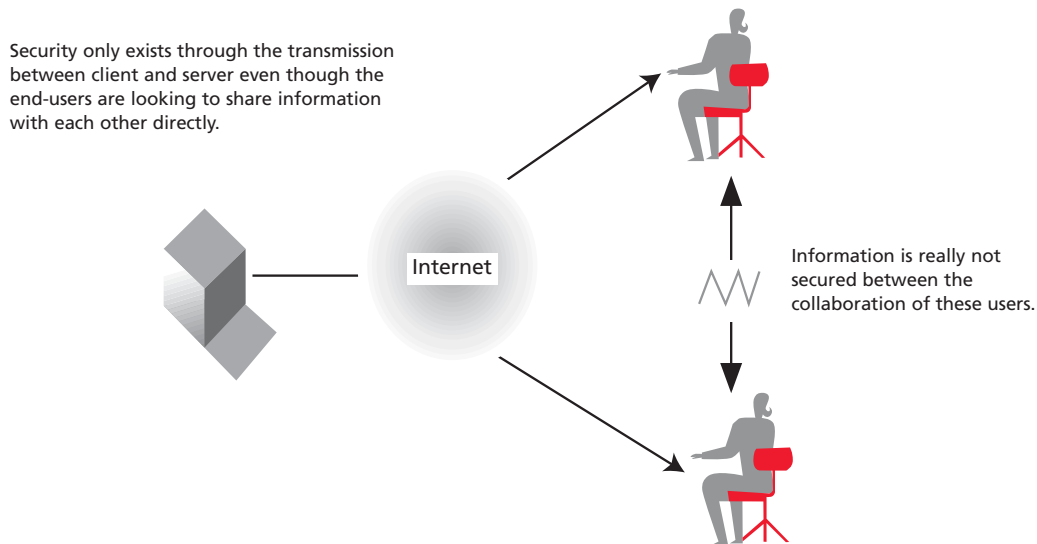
Security only exists through the transmission between client and server even though the end-users are looking to share information with each other directly.

Internet

Information is really not secured between the collaboration of these users.